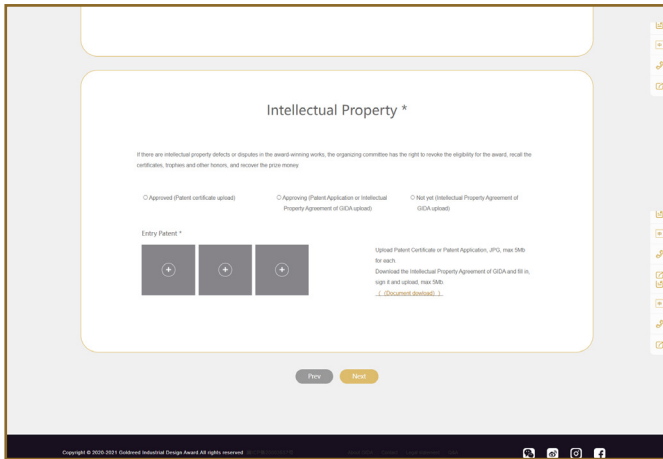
Intellectual Property *

If there are intellectual property defects or disputes in the award-winning works, the organizing committee has the right to revoke the eligibility for the award, recall the certificates, trophies and other honors, and recover the prize money

Approved (Patent certificate upload)

Approving (Patent Application or Intellectual Property Agreement of GIDA upload)

Not yet (Intellectual Property Agreement of GIDA upload)

Entry Patent *

+ + +

Upload Patent Certificate or Patent Application, JPG, max 5Mb for each.
Download the Intellectual Property Agreement of GIDA and fill in, sign it and upload, max 5Mb.
(Document download)

Prev Next

Copyright © 2020-2021 Goldreed Industrial Design Award All rights reserved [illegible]

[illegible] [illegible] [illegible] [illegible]